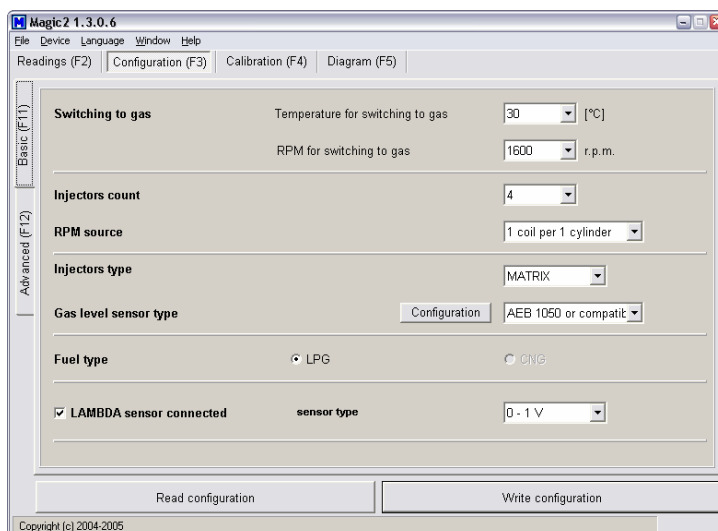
Magic2 1.3.0.6

File Device Language Window Help

Readings (F2) Configuration (F3) Calibration (F4) Diagram (F5)

Basic (F11)

Advanced (F12)

Switching to gas

Temperature for switching to gas 30 [°C]

RPM for switching to gas 1600 r.p.m.

Injectors count 4

RPM source 1 coil per 1 cylinder

Injectors type MATRIX

Gas level sensor type Configuration AEB 1050 or compatib

Fuel type LPG CNG

LAMBDA sensor connected sensor type 0 - 1 V

Read configuration

Write configuration

Copyright (c) 2004-2005